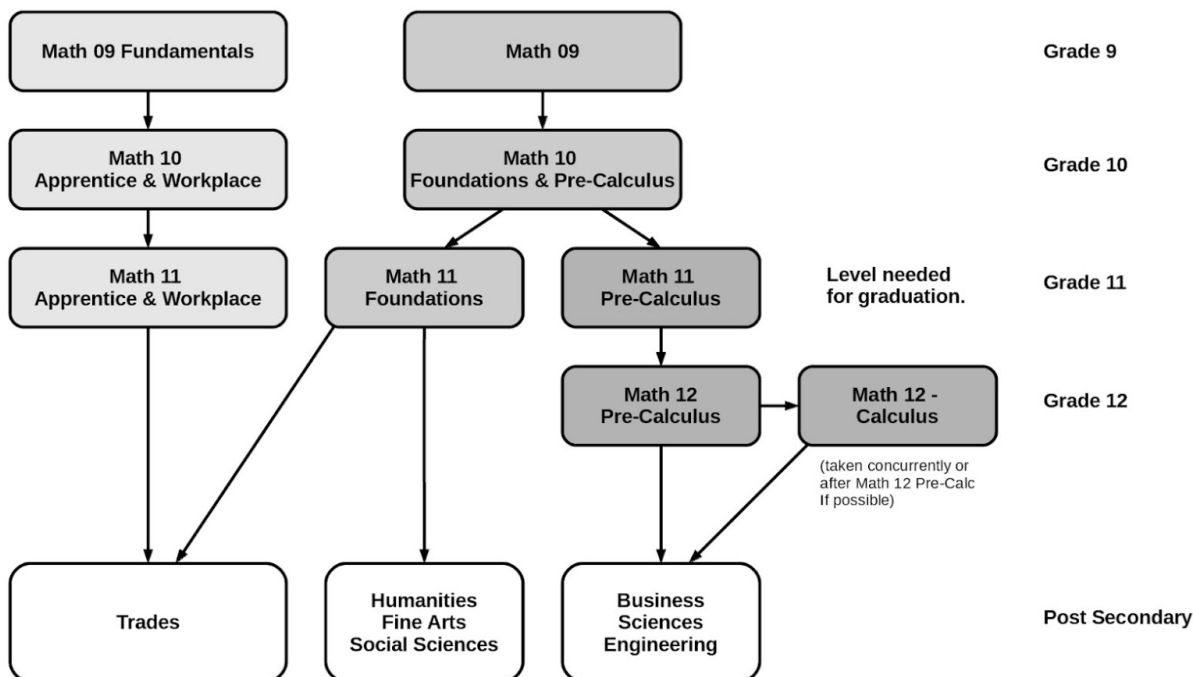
Math 09 Fundamentals

Math 09

Grade 9

Math 10
Apprentice & Workplace

Math 10
Foundations & Pre-Calculus

Grade 10

Math 11
Apprentice & Workplace

Math 11
Foundations

Math 11
Pre-Calculus

Level needed
for graduation.

Grade 11

Math 12
Pre-Calculus

Math 12 -
Calculus

Grade 12

(taken concurrently or after Math 12 Pre-Calc If possible)

Trades

Humanities
Fine Arts
Social Sciences

Business
Sciences
Engineering

Post Secondary